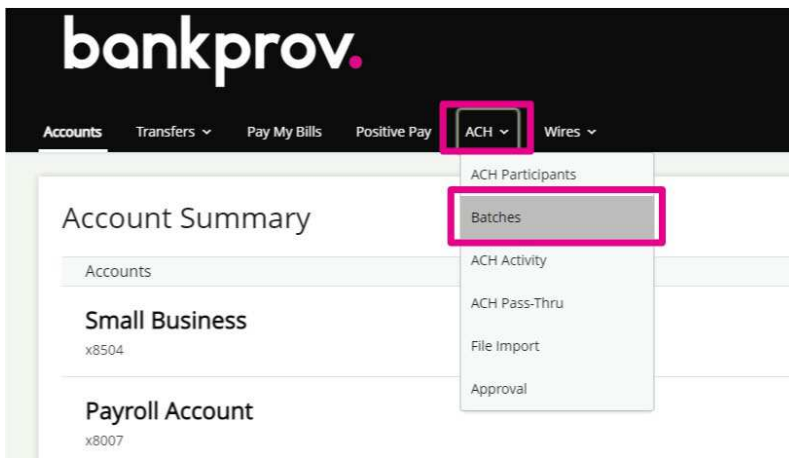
bankprov.

Accounts Transfers Pay My Bills Positive Pay ACH Wires

ACH Participants
Batches
ACH Activity
ACH Pass-Thru
File Import
Approval

Account Summary

Accounts

Small Business
x8504

Payroll Account
x8007